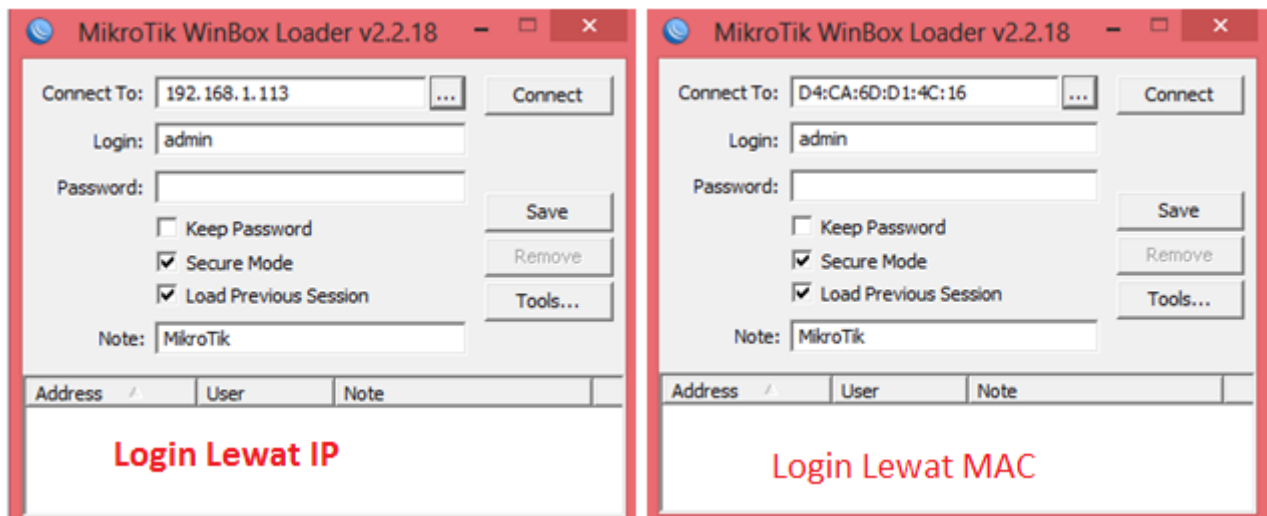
MikroTik WinBox Loader v2.2.18

Connect To: 192.168.1.113 ...
Connect
Login: admin
Password:
Save
Keep Password
Secure Mode
Remove
Load Previous Session
Tools...
Note: MikroTik

| Address | User | Note |
|---|---|---|

Login Lewat IP

MikroTik WinBox Loader v2.2.18

Connect To: D4:CA:6D:D1:4C:16 ...
Connect
Login: admin
Password:
Save
Keep Password
Secure Mode
Remove
Load Previous Session
Tools...
Note: MikroTik

| Address | User | Note |
|---|---|---|

Login Lewat MAC